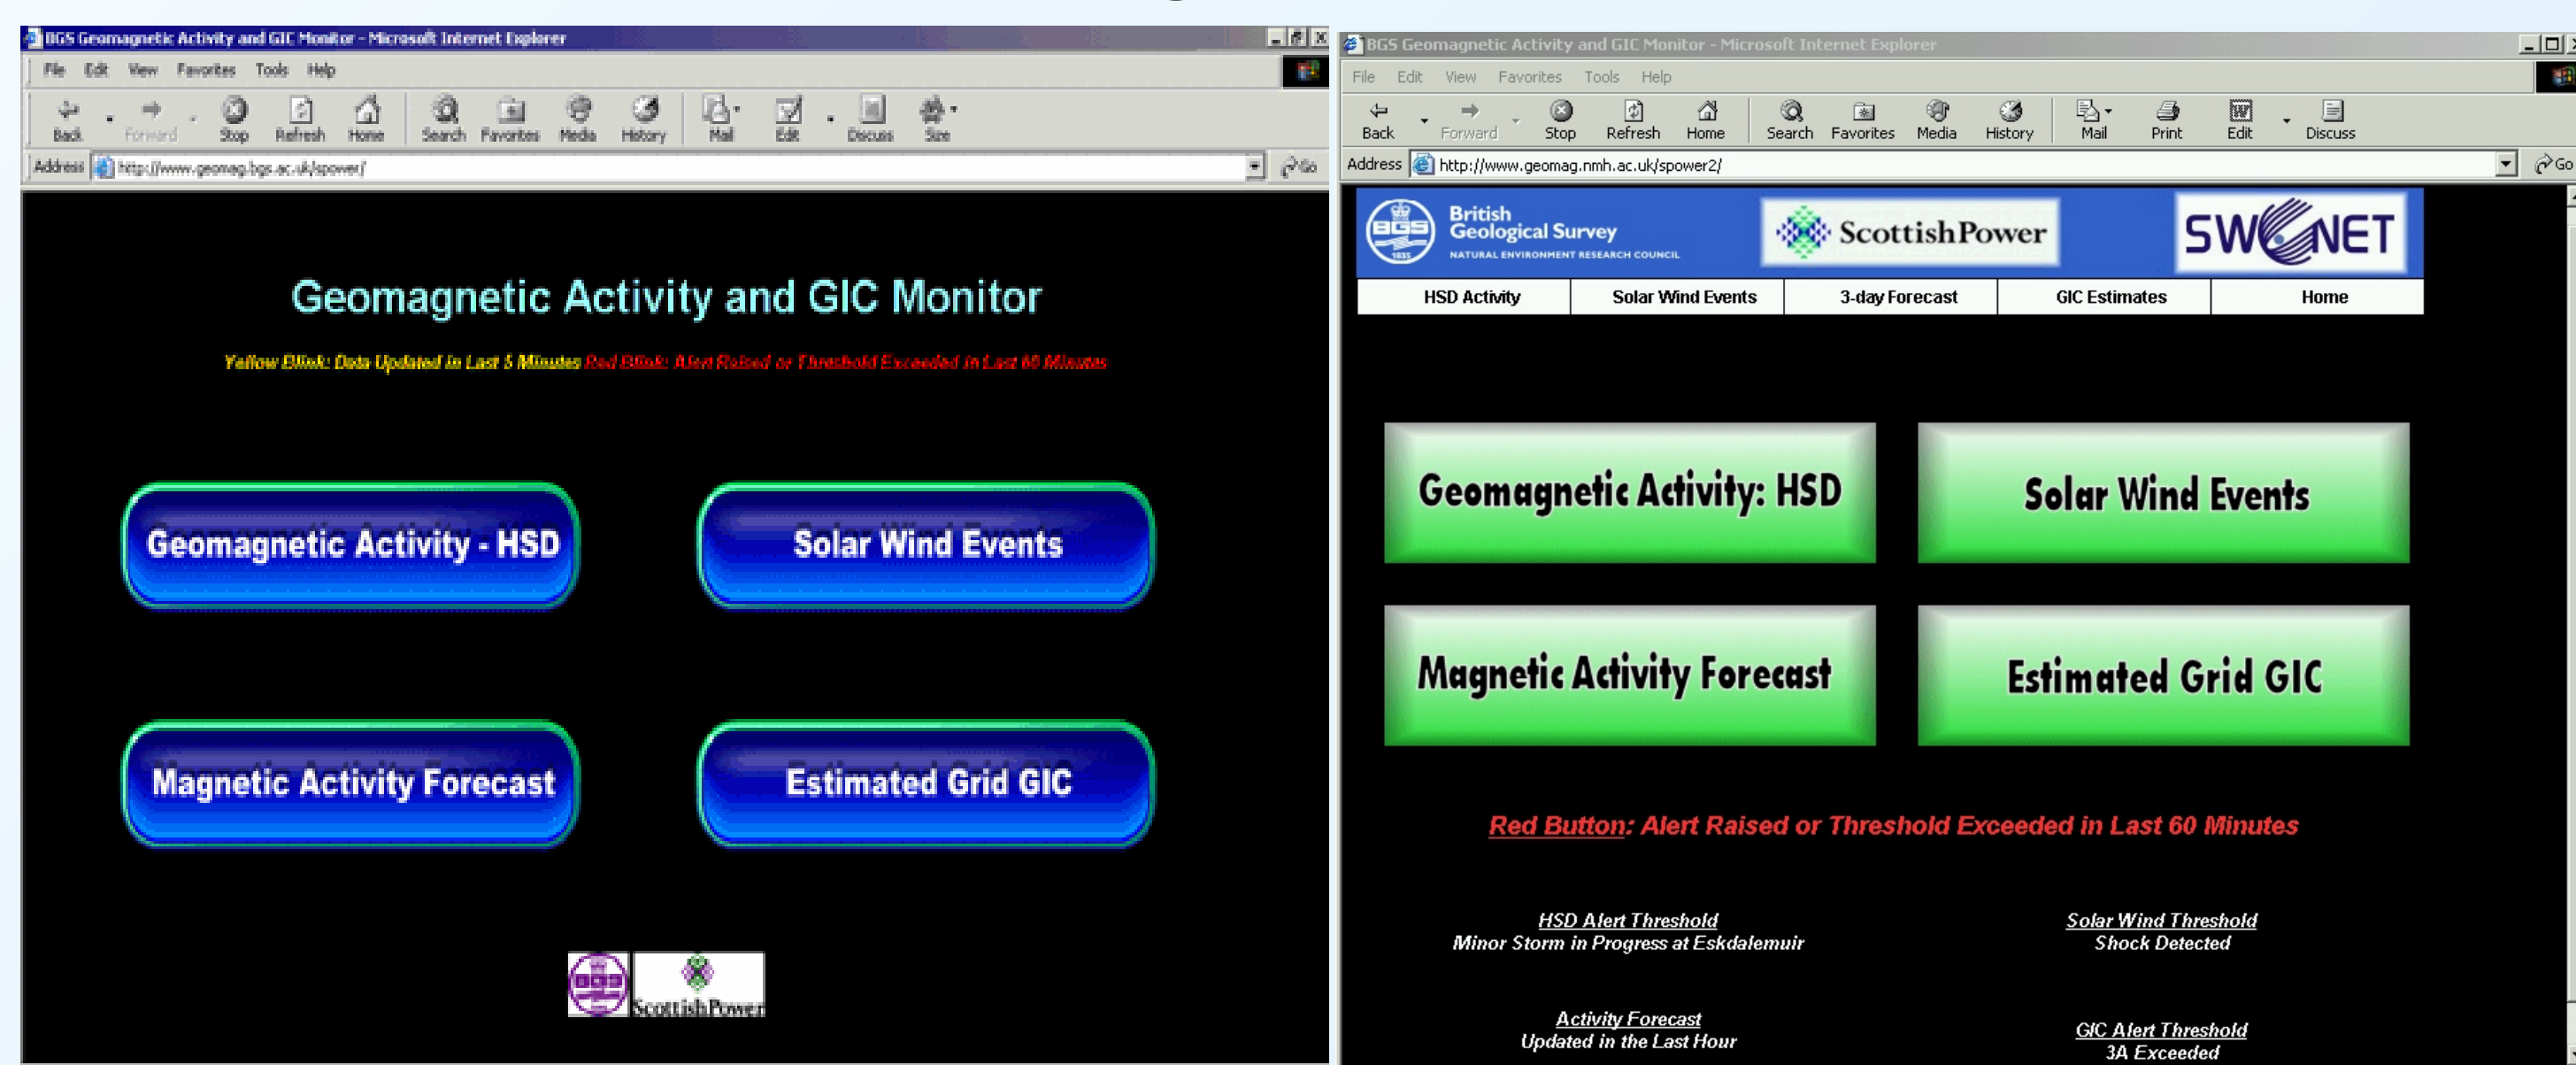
BGS Geomagnetic Activity and GIC Monitor - Microsoft Internet Explorer

File Edit View Favorites Tools Help

Back Forward Stop Refresh Home Search Favorites Media History Mail Edit Discuss Size

Address http://www.geomag.bgs.ac.uk/spower/ Go

Geomagnetic Activity and GIC Monitor

Yellow Blink: Data Updated in Last 5 Minutes Red Blink: Alert Raised or Threshold Exceeded in Last 60 Minutes

Geomagnetic Activity - HSD

Solar Wind Events

Magnetic Activity Forecast

Estimated Grid GIC

BGS ScottishPower

BGS Geomagnetic Activity and GIC Monitor - Microsoft Internet Explorer

File Edit View Favorites Tools Help

Back Forward Stop Refresh Home Search Favorites Media History Mail Print Edit Discuss

Address http://www.geomag.nmh.ac.uk/spower2/ Go

BGS British Geological Survey NATURAL ENVIRONMENT RESEARCH COUNCIL

ScottishPower

SWENET

| HSD Activity | Solar Wind Events | 3-day Forecast | GIC Estimates | Home |
|---|---|---|---|---|

Geomagnetic Activity: HSD

Solar Wind Events

Magnetic Activity Forecast

Estimated Grid GIC

Red Button: Alert Raised or Threshold Exceeded in Last 60 Minutes

HSD Alert Threshold
Minor Storm in Progress at Eskdalemuir

Solar Wind Threshold
Shock Detected

Activity Forecast
Updated in the Last Hour

GIC Alert Threshold
3A Exceeded